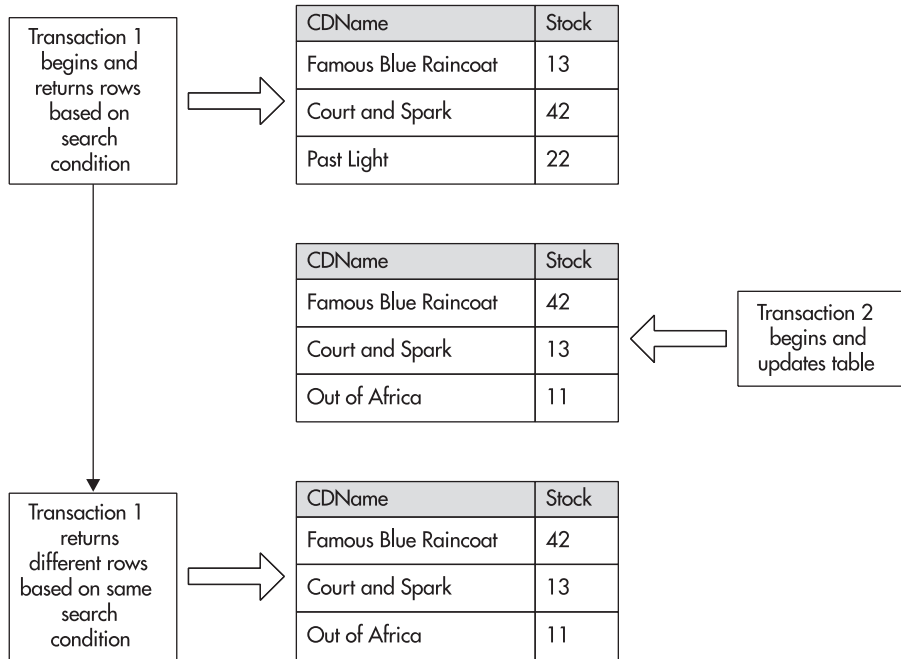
Transaction 1 begins and returns rows based on search condition

| CDName | Stock |
|---|---|
| Famous Blue Raincoat | 13 |
| Court and Spark | 42 |
| Past Light | 22 |

| CDName | Stock |
|---|---|
| Famous Blue Raincoat | 42 |
| Court and Spark | 13 |
| Out of Africa | 11 |

Transaction 2 begins and updates table

Transaction 1 returns different rows based on same search condition

| CDName | Stock |
|---|---|
| Famous Blue Raincoat | 42 |
| Court and Spark | 13 |
| Out of Africa | 11 |